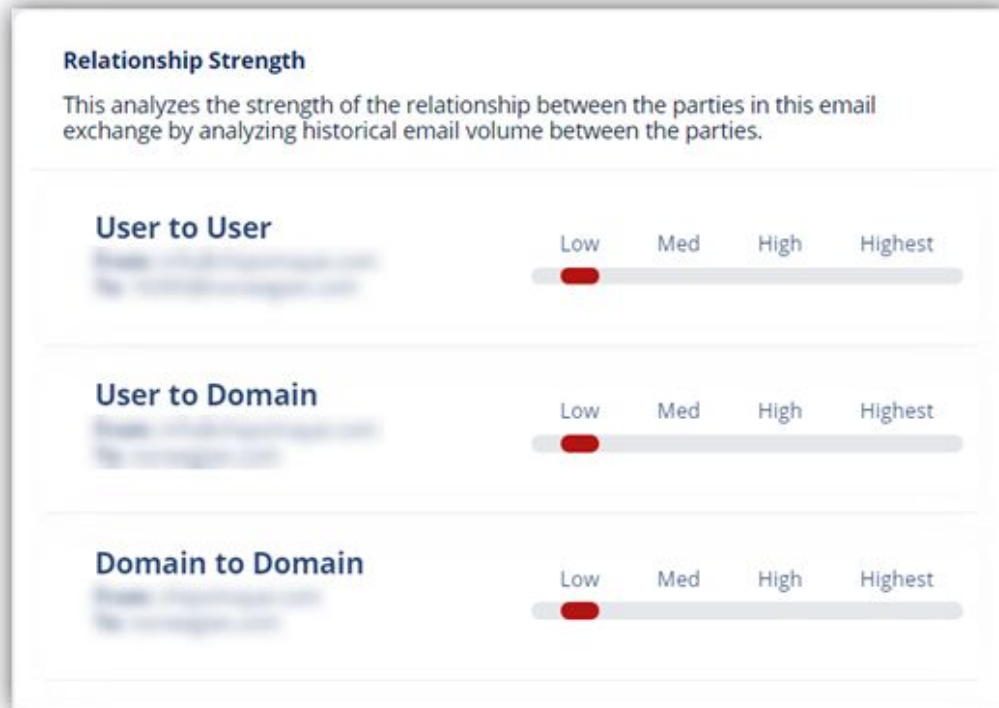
Relationship Strength

This analyzes the strength of the relationship between the parties in this email exchange by analyzing historical email volume between the parties.

User to User
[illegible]
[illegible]

Low Med High Highest

User to Domain
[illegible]
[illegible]

Low Med High Highest

Domain to Domain
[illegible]
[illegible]

Low Med High Highest